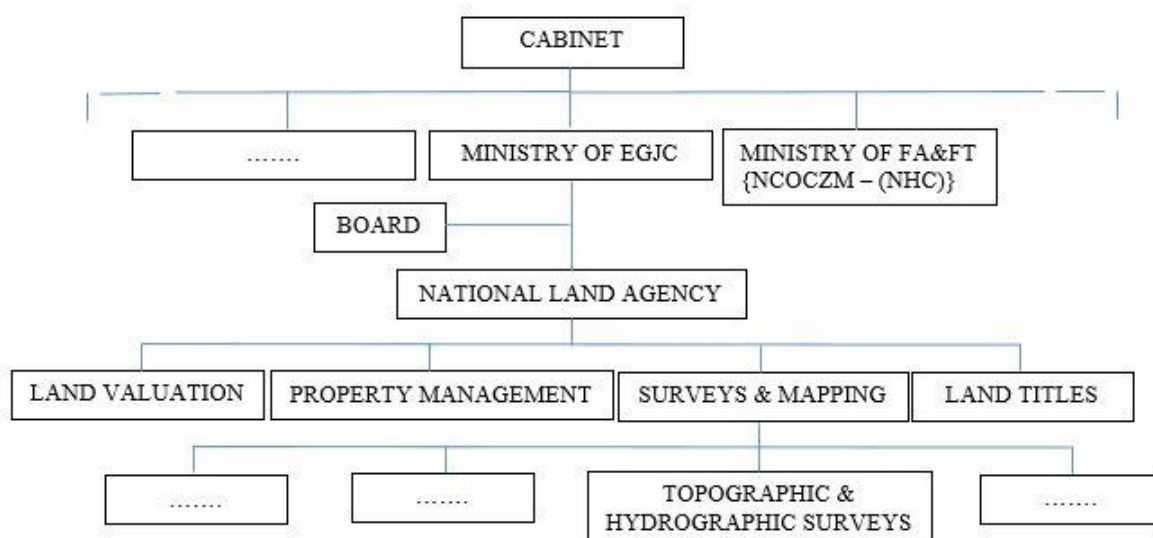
CABINET

……. | MINISTRY OF EGJC | MINISTRY OF FA&FT {NCOCZM – (NHC)}

BOARD

NATIONAL LAND AGENCY

LAND VALUATION | PROPERTY MANAGEMENT | SURVEYS & MAPPING | LAND TITLES

……. | ……. | TOPOGRAPHIC & HYDROGRAPHIC SURVEYS | …….